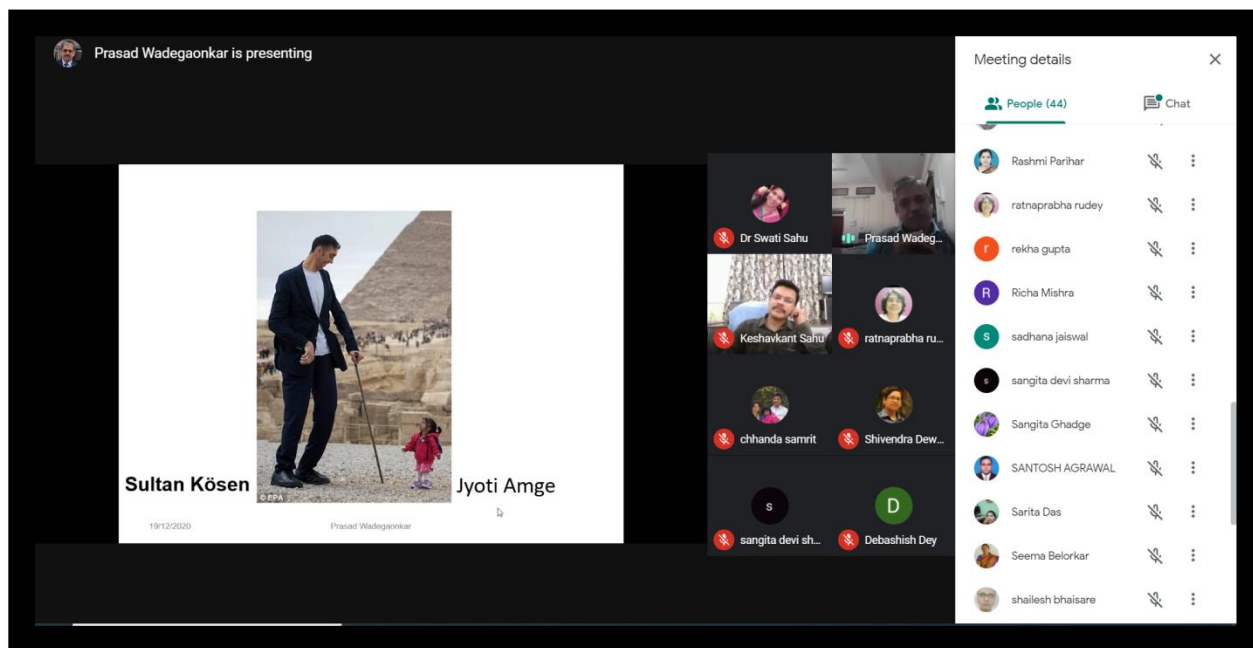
Prasad Wadegaonkar is presenting

Sultan Kösen

© EPA

Jyoti Amge

19/12/2020

Prasad Wadegaonkar

Dr Swati Sahu

Prasad Wadeg...

Keshavkant Sahu

ratnaprabha ru...

chhanda samrit

Shivendra Dew...

s

sangita devi sh...

D

Debashish Dey

Meeting details

People (44)

Chat

Rashmi Parihar

ratnaprabha rudey

r

rekha gupta

R

Richa Mishra

s

sadhana jaiswal

s

sangita devi sharma

Sangita Ghadge

SANTOSH AGRAWAL

Sarita Das

Seema Belorkar

shailesh bhaisare